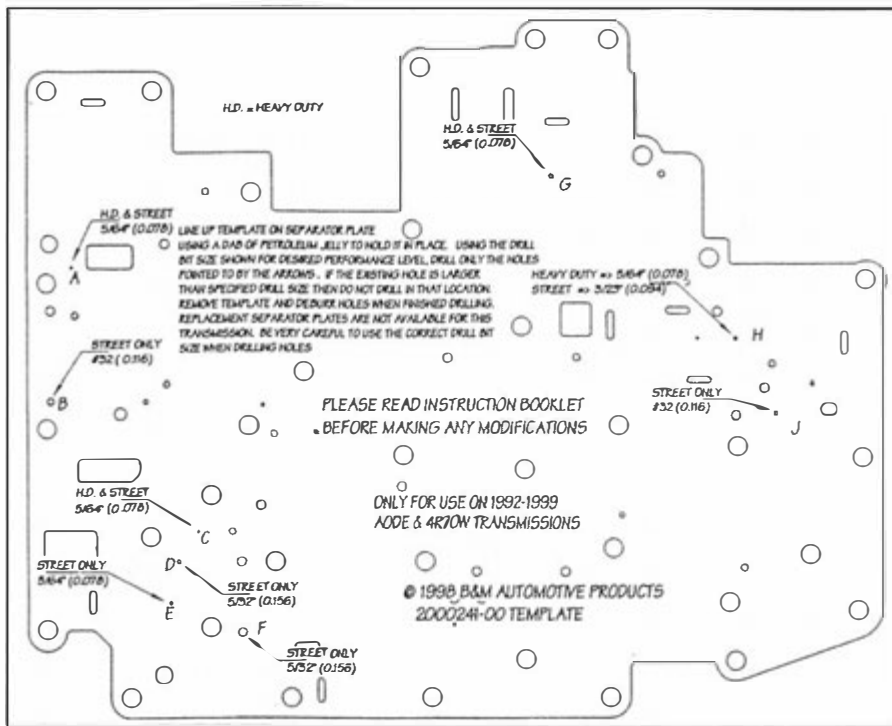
H.D. = HEAVY DUTY

H.D. & STREET
5/64" (0.078)

G

H.D. & STREET
5/64" (0.078)

A

LINE UP TEMPLATE ON SEPARATOR PLATE USING A DAB OF PETROLEUM JELLY TO HOLD IT IN PLACE. USING THE DRILL BIT SIZE SHOWN FOR DESIRED PERFORMANCE LEVEL, DRILL ONLY THE HOLES POINTED TO BY THE ARROWS. IF THE EXISTING HOLE IS LARGER THAN SPECIFIED DRILL SIZE THEN DO NOT DRILL IN THAT LOCATION. REMOVE TEMPLATE AND DEBURR HOLES WHEN FINISHED DRILLING. REPLACEMENT SEPARATOR PLATES ARE NOT AVAILABLE FOR THIS TRANSMISSION. BE VERY CAREFUL TO USE THE CORRECT DRILL BIT SIZE WHEN DRILLING HOLES

HEAVY DUTY => 5/64" (0.078)
STREET => 3/32" (0.094)

H

STREET ONLY
#32 (0.116)

B

PLEASE READ INSTRUCTION BOOKLET
BEFORE MAKING ANY MODIFICATIONS

STREET ONLY
#32 (0.116)

J

H.D. & STREET
5/64" (0.078)

C

ONLY FOR USE ON 1992-1999
AODE & 4R70W TRANSMISSIONS

STREET ONLY
5/64" (0.078)

D

STREET ONLY
5/32" (0.156)

E

© 1998 B&M AUTOMOTIVE PRODUCTS
20002411-00 TEMPLATE

F

STREET ONLY
5/32" (0.156)